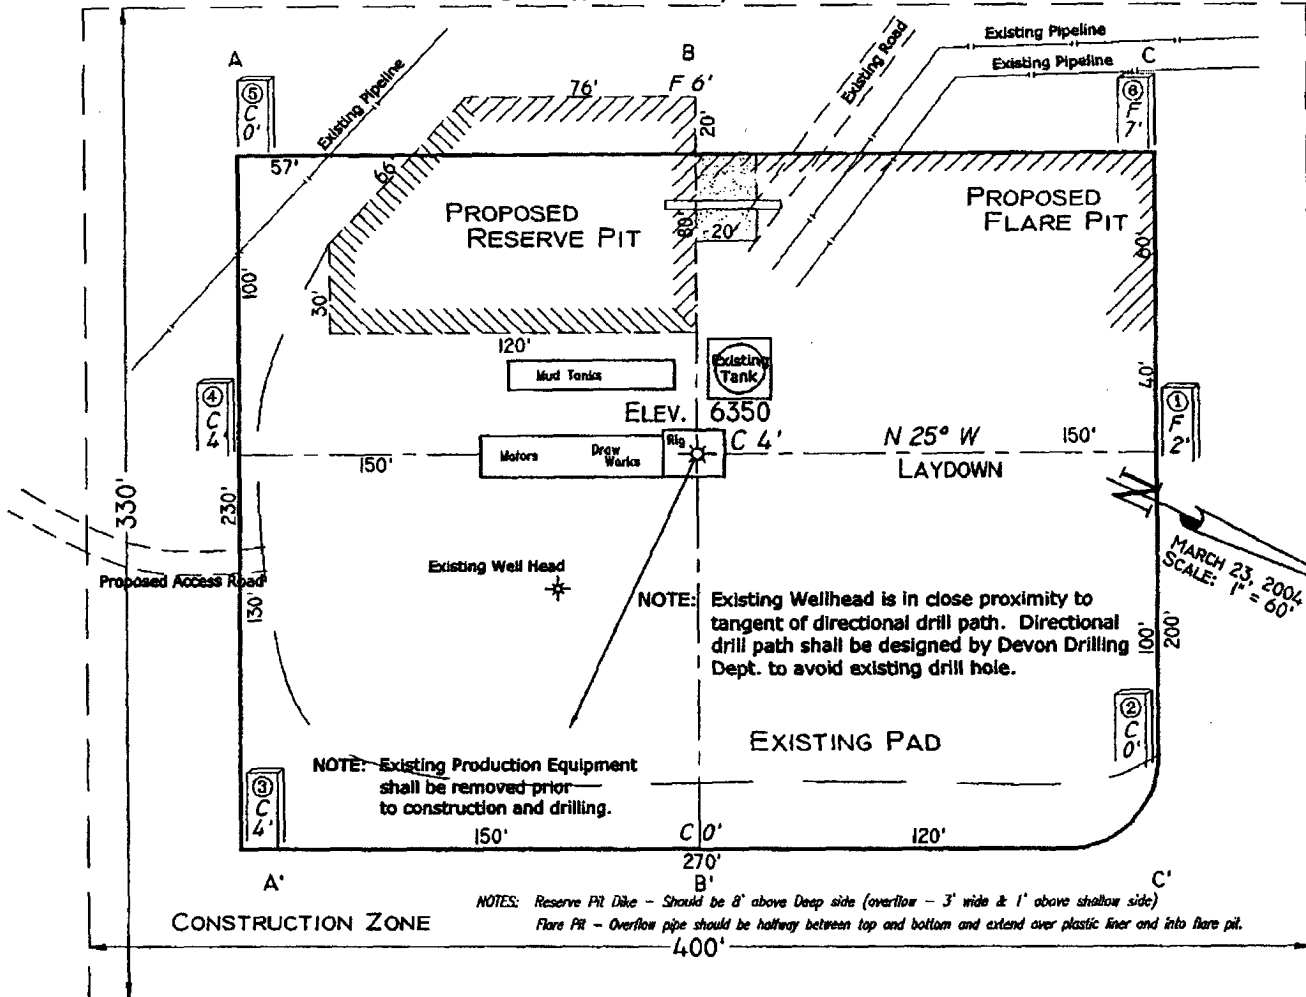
A

B

C

Existing Pipeline

Existing Road

Existing Pipeline

Existing Pipeline

⑤ C 0'

76'

F 6'

20'

⑥ F 7'

57'

66'

PROPOSED RESERVE PIT

20'

80'

PROPOSED FLARE PIT

60'

100'

30'

120'

Mud Tanks

Existing Tank

40'

④ C 4

ELEV. 6350

① F 2'

Motors

Draw Works

Rig

C 4'

N 25° W

150'

150'

LAYDOWN

330'

230'

N

MARCH 23, 2004
SCALE: 1" = 60'

Existing Well Head

Proposed Access Road

130'

NOTE: Existing Wellhead is in close proximity to tangent of directional drill path. Directional drill path shall be designed by Devon Drilling Dept. to avoid existing drill hole.

100'

200'

② C 0'

EXISTING PAD

NOTE: Existing Production Equipment shall be removed prior to construction and drilling.

③ C 4'

150'

C 0'

120'

270'

A'

B'

C'

NOTES: Reserve Pit Dike – Should be 8' above Deep side (overflow – 3' wide & 1' above shallow side)
Flare Pit – Overflow pipe should be halfway between top and bottom and extend over plastic liner and into flare pit.

CONSTRUCTION ZONE

400'